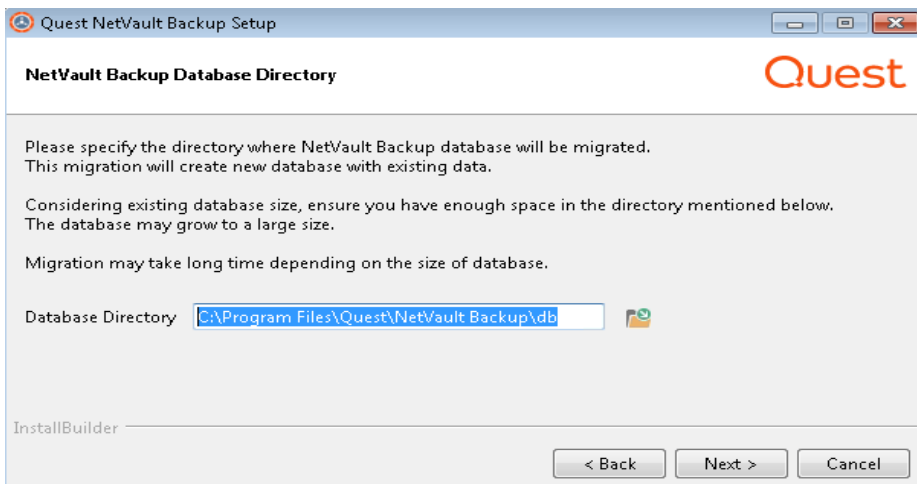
Quest NetVault Backup Setup

NetVault Backup Database Directory

Quest

Please specify the directory where NetVault Backup database will be migrated.
This migration will create new database with existing data.

Considering existing database size, ensure you have enough space in the directory mentioned below.
The database may grow to a large size.

Migration may take long time depending on the size of database.

Database Directory C:\Program Files\Quest\NetVault Backup\db

InstallBuilder

< Back Next > Cancel